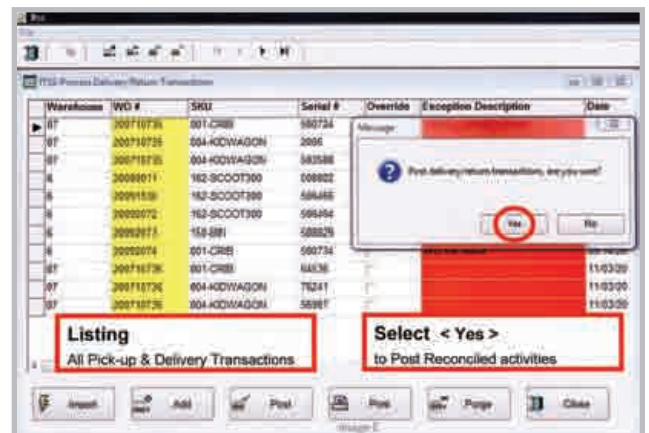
ITSS Process Delivery Return Transactions

| Warehouse | WO # | SKU | Serial # | Override | Exception Description | Date |
|---|---|---|---|---|---|---|
| 07 | 200710735 | 001-CRIB | 550734 | | | |
| 07 | 200710735 | 004-KIDWAGON | 2095 | | | |
| 07 | 200710735 | 004-KIDWAGON | 583588 | | | |
| 6 | 20080011 | 162-SCOOT300 | 008802 | | | |
| 6 | 20091530 | 162-SCOOT300 | 586465 | | | |
| 6 | 20080072 | 162-SCOOT300 | 586494 | | | |
| 6 | 20080073 | 158-BBI | 580029 | | | |
| 6 | 20080074 | 001-CRIB | 550734 | | | |
| 07 | 200710736 | 001-CRIB | 64536 | | | 11/03/20 |
| 07 | 200710736 | 004-KIDWAGON | 76241 | | | 11/03/20 |
| 07 | 200710736 | 004-KIDWAGON | 56987 | | | 11/03/20 |

Message

Post delivery/return transactions, are you sure?

Yes No

Listing
All Pick-up & Delivery Transactions

Select < Yes >
to Post Reconciled activities

Import Add Post Print Purge Close

Image 2